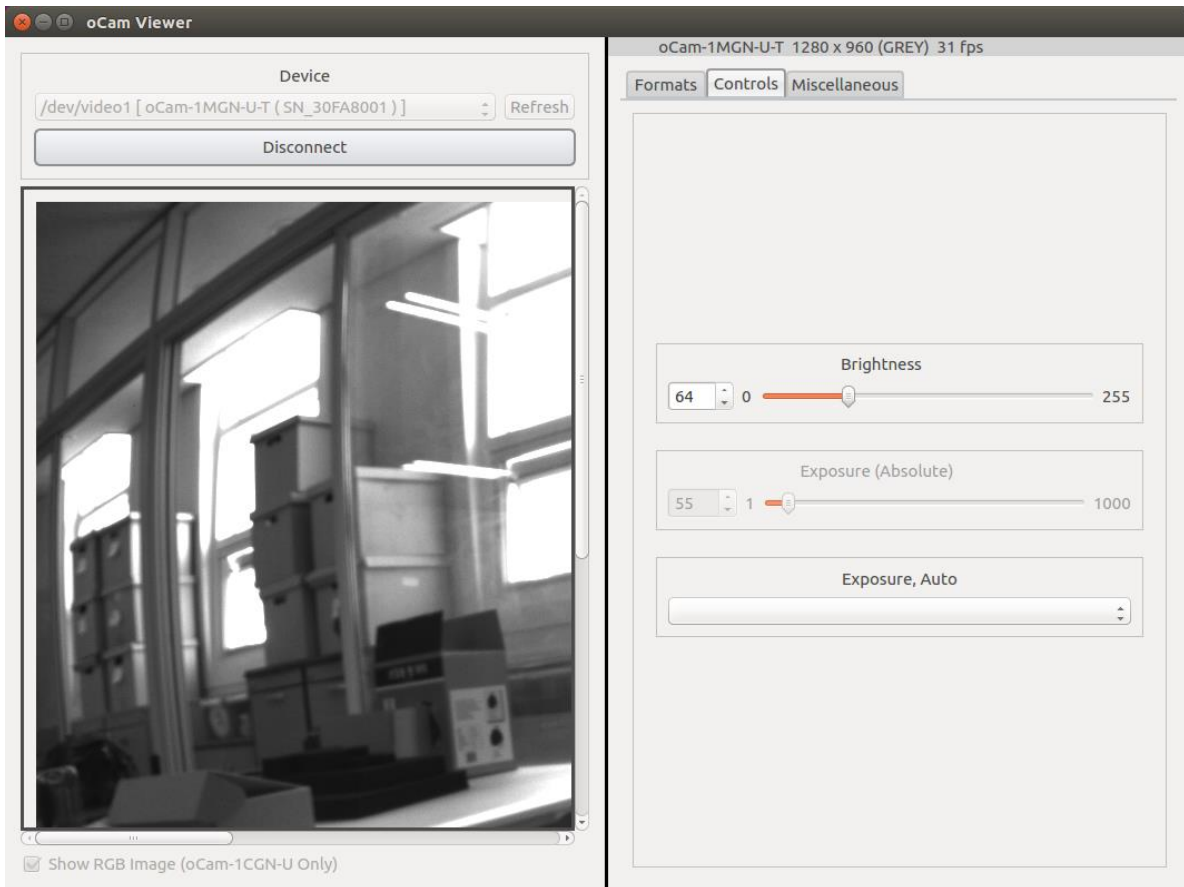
oCam Viewer

Device

/dev/video1 [ oCam-1MGN-U-T ( SN_30FA8001 ) ]

Refresh

Disconnect

Show RGB Image (oCam-1CGN-U Only)

oCam-1MGN-U-T 1280 x 960 (GREY) 31 fps

Formats Controls Miscellaneous

Brightness

64 0 255

Exposure (Absolute)

55 1 1000

Exposure, Auto